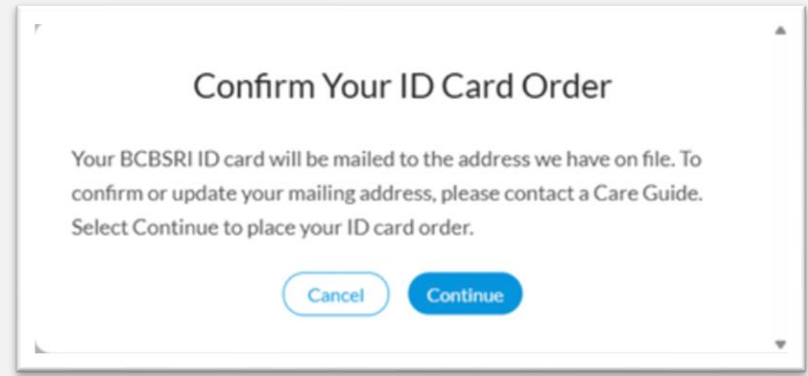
Confirm Your ID Card Order

Your BCBSRI ID card will be mailed to the address we have on file. To confirm or update your mailing address, please contact a Care Guide. Select Continue to place your ID card order.

Cancel

Continue